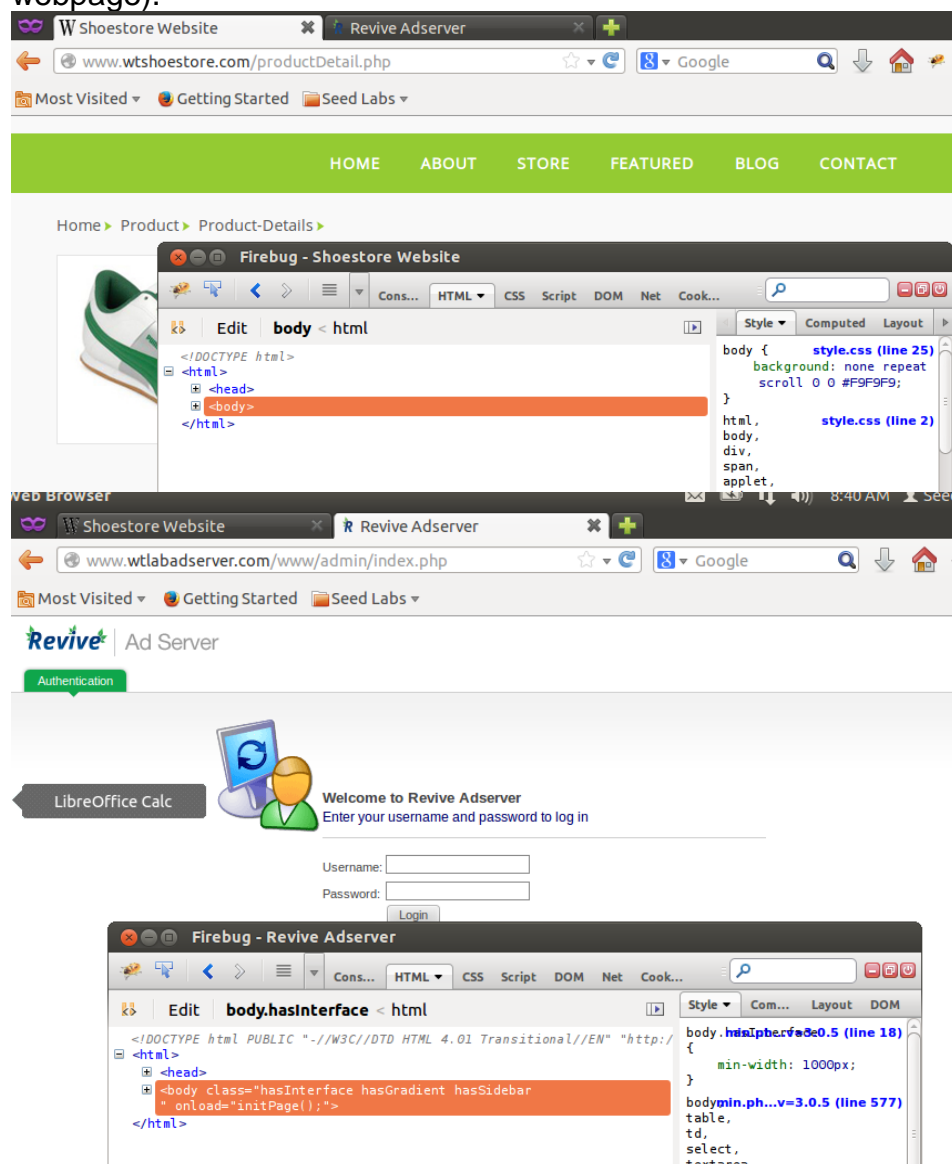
webpage).

Shoestore Website
Revive Adserver
www.wtshoestore.com/productDetail.php
Google
Most Visited
Getting Started
Seed Labs

HOME ABOUT STORE FEATURED BLOG CONTACT

Home ▸ Product ▸ Product-Details ▸

Firebug - Shoestore Website
Cons... HTML CSS Script DOM Net Cook...
Edit body < html
Style Computed Layout
<!DOCTYPE html>
<html>
<head>
<body>
</html>

body { style.css (line 25)
background: none repeat scroll 0 0 #F9F9F9;
}
html, style.css (line 2)
body,
div,
span,
applet,

Web Browser 8:40 AM

Shoestore Website
Revive Adserver
www.wtlabadserver.com/www/admin/index.php
Google
Most Visited
Getting Started
Seed Labs

Revive | Ad Server
Authentication

LibreOffice Calc

Welcome to Revive Adserver
Enter your username and password to log in

Username:
Password:
Login

Firebug - Revive Adserver
Cons... HTML CSS Script DOM Net Cook...
Edit body.hasInterface < html
Style Com... Layout DOM
<!DOCTYPE html PUBLIC "-//W3C//DTD HTML 4.01 Transitional//EN" "http:/
<html>
<head>
<body class="hasInterface hasGradient hasSidebar " onload="initPage();">
</html>

body.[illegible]=3.0.5 (line 18)
{
min-width: 1000px;
}
body min.ph...v=3.0.5 (line 577)
table,
td,
select,